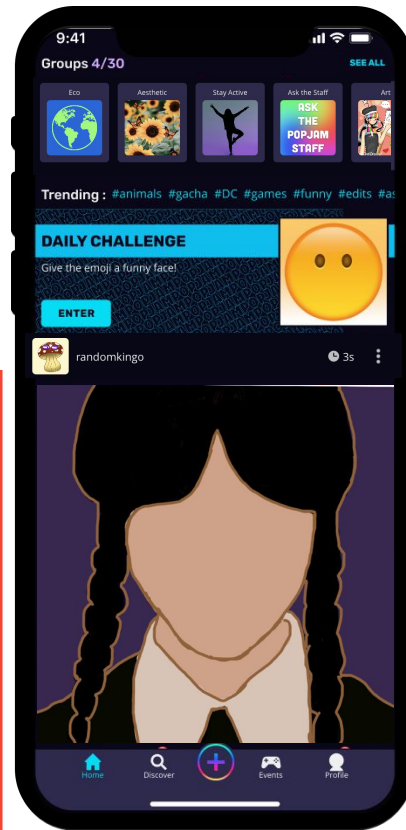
9:41

Groups 4/30

SEE ALL

Eco

Aesthetic

Stay Active

Ask the Staff

ASK THE POPJAM STAFF

Art

Trending : #animals #gacha #DC #games #funny #edits #as

DAILY CHALLENGE

Give the emoji a funny face!

ENTER

randomkingo

3s

Home

Discover

Events

Profile